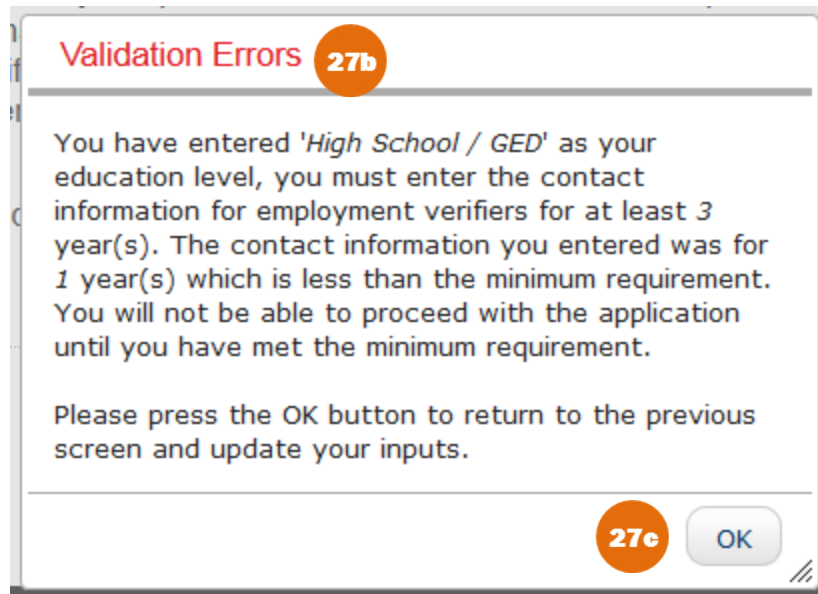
Validation Errors 27b

You have entered 'High School / GED' as your education level, you must enter the contact information for employment verifiers for at least 3 year(s). The contact information you entered was for 1 year(s) which is less than the minimum requirement. You will not be able to proceed with the application until you have met the minimum requirement.

Please press the OK button to return to the previous screen and update your inputs.

27c OK